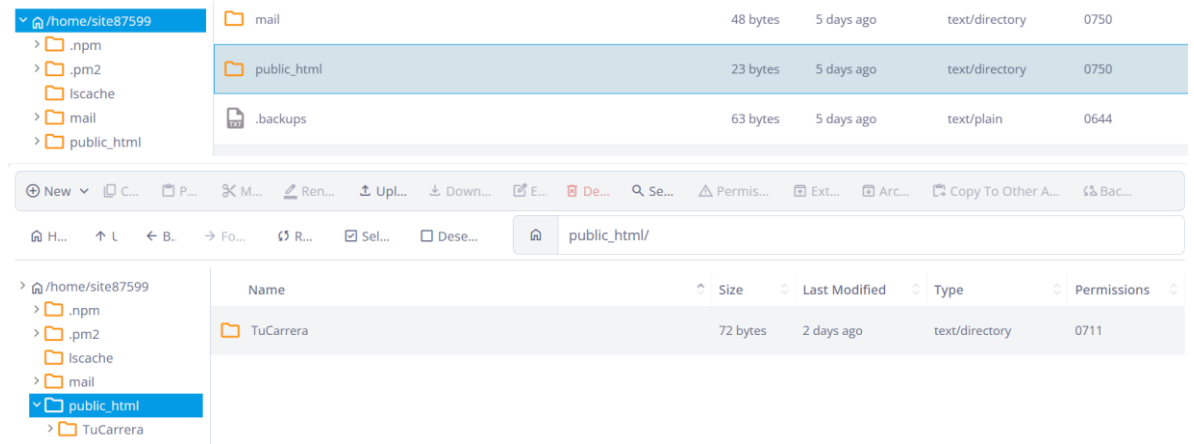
/home/site87599
.npm
.pm2
lscache
mail
public_html

| | | | | |
|---|---|---|---|---|
| mail | 48 bytes | 5 days ago | text/directory | 0750 |
| public_html | 23 bytes | 5 days ago | text/directory | 0750 |
| .backups | 63 bytes | 5 days ago | text/plain | 0644 |

New C... P... M... Ren... Upl... Down... E... De... Se... Permis... Ext... Arc... Copy To Other A... Bac...

H... U B... Fo... R... Sel... Dese... public_html/

/home/site87599
.npm
.pm2
lscache
mail
public_html
TuCarrera

| Name | Size | Last Modified | Type | Permissions |
|---|---|---|---|---|
| TuCarrera | 72 bytes | 2 days ago | text/directory | 0711 |